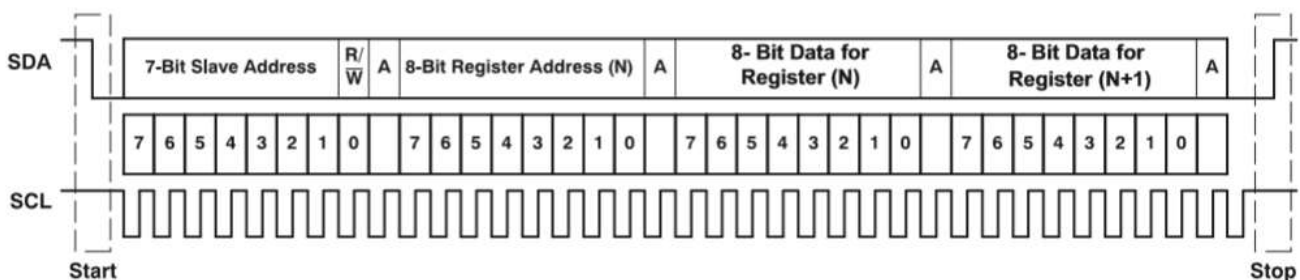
SDA

7-Bit Slave Address

R/ $\overline{W}$

A

8-Bit Register Address (N)

A

8- Bit Data for Register (N)

A

8- Bit Data for Register (N+1)

A

7 6 5 4 3 2 1 0 7 6 5 4 3 2 1 0 7 6 5 4 3 2 1 0 7 6 5 4 3 2 1 0

SCL

Start

Stop